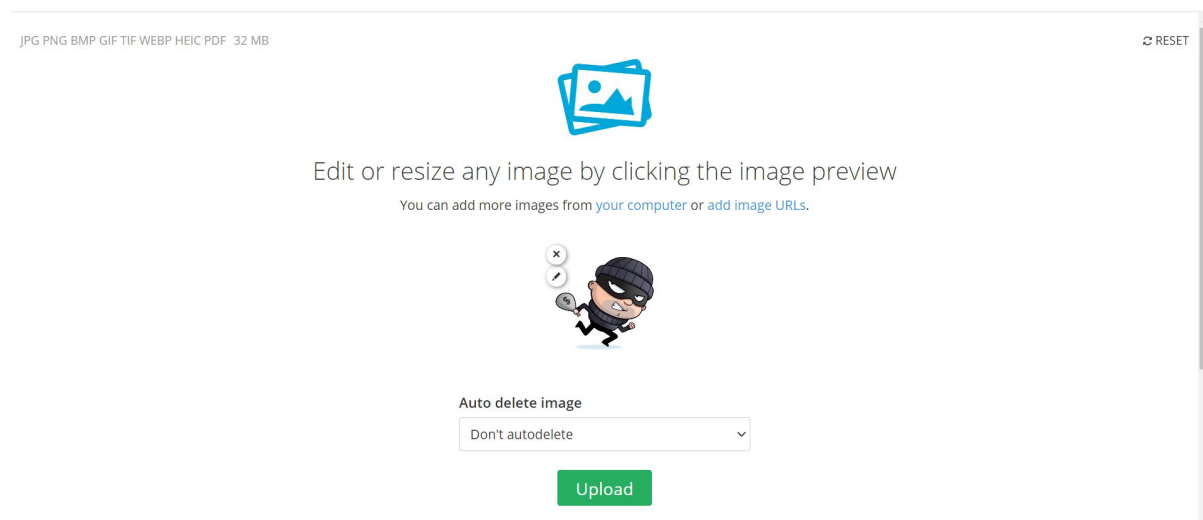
JPG PNG BMP GIF TIF WEBP HEIC PDF 32 MB

RESET

Edit or resize any image by clicking the image preview

You can add more images from your computer or add image URLs.

Auto delete image

Don't autodelete

Upload